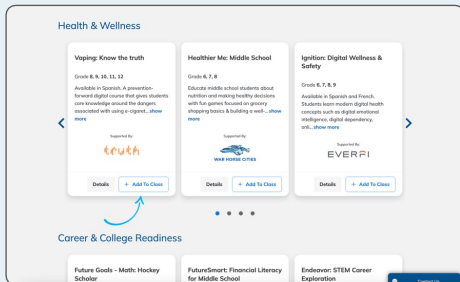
Health & Wellness

Vaping: Know the truth

Grade 8, 9, 10, 11, 12

Available in Spanish. A prevention-forward digital course that gives students core knowledge around the dangers associated with using e-cigaret...show more

Supported By:

truth

Details

+ Add To Class

Healthier Me: Middle School

Grade 6, 7, 8

Educate middle school students about nutrition and making healthy decisions with fun games focused on grocery shopping basics & building a well ...show more

Supported By:

WAR HORSE CITIES

Details

+ Add To Class

Ignition: Digital Wellness & Safety

Grade 6, 7, 8, 9

Available in Spanish and French. Students learn modern digital health concepts such as digital emotional intelligence, digital dependency, onli...show more

Supported By:

EVERFI

Details

+ Add To Class

Career & College Readiness

Future Goals - Math: Hockey Scholar

FutureSmart: Financial Literacy for Middle School

Endeavor: STEM Career Exploration

Contact Us